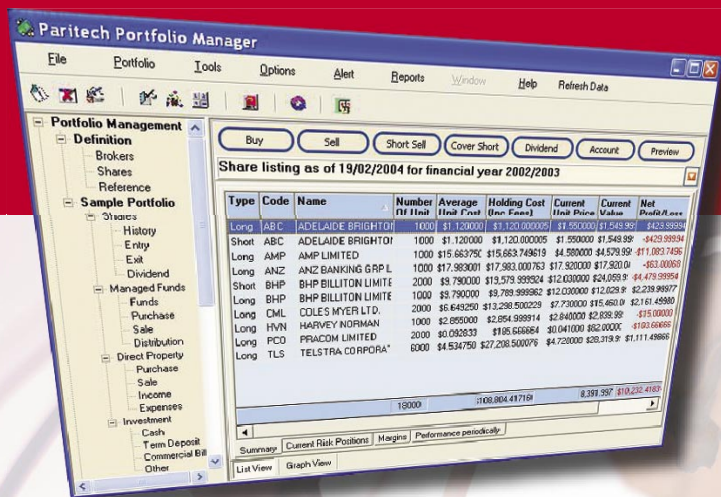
Paritech Portfolio Manager

File Portfolio Tools Options Alert Reports Window Help Refresh Data

Portfolio Management
Definition
Brokers
Shares
Reference
Sample Portfolio
Shares
History
Entry
Exit
Dividend
Managed Funds
Funds
Purchase
Sale
Distribution
Direct Property
Purchase
Sale
Income
Expenses
Investment
Cash
Term Deposit
Commercial Bill
Other

Buy Sell Short Sell Cover Short Dividend Account Preview

Share listing as of 19/02/2004 for financial year 2002/2003

| Type | Code | Name | Number Of Unit | Average Unit Cost | Holding Cost (Inc Fees) | Current Unit Price | Current Value | Net Profit/Loss |
|---|---|---|---|---|---|---|---|---|
| Long | ABC | ADELAIDE BRIGHTON | 1000 | $1.120000 | $1,120.000005 | $1.550000 | $1,549.99 | $429.99994 |
| Short | ABC | ADELAIDE BRIGHTON | 1000 | $1.120000 | $1,120.000005 | $1.550000 | $1,549.99 | -$429.99994 |
| Long | AMP | AMP LIMITED | 1000 | $15.66375 | $15,663.749619 | $4.580000 | $4,579.99 | -$11,083.7456 |
| Long | ANZ | ANZ BANKING GRP L | 1000 | $17.983001 | $17,983.000763 | $17.920000 | $17,920.0 | -$63.00068 |
| Short | BHP | BHP BILLITON LIMITE | 2000 | $9.790000 | $13,579.999924 | $12.030000 | $24,059.9 | -$4,479.99954 |
| Long | BHP | BHP BILLITON LIMITE | 1000 | $9.790000 | $9,789.999962 | $12.030000 | $12,029.9 | $2,239.99977 |
| Long | CML | COLES MYER LTD. | 2000 | $6.649250 | $13,298.500229 | $7.730000 | $15,460.0 | $2,161.49980 |
| Long | HVN | HARVEY NORMAN | 1000 | $2.855000 | $2,854.999914 | $2.840000 | $2,839.99 | -$15.00000 |
| Long | PCO | PRACOM LIMITED | 2000 | $0.092833 | $185.666664 | $0.041000 | $82.0000 | -$103.66666 |
| Long | TLS | TELSTRA CORPORA | 6000 | $4.534750 | $27,208.500076 | $4.720000 | $28,319.9 | $1,111.49866 |

18000 | $108,804.417161 | 8,391.997 | $10,232.4183

Summary Current Risk Positions Margins Performance periodically
List View Graph View